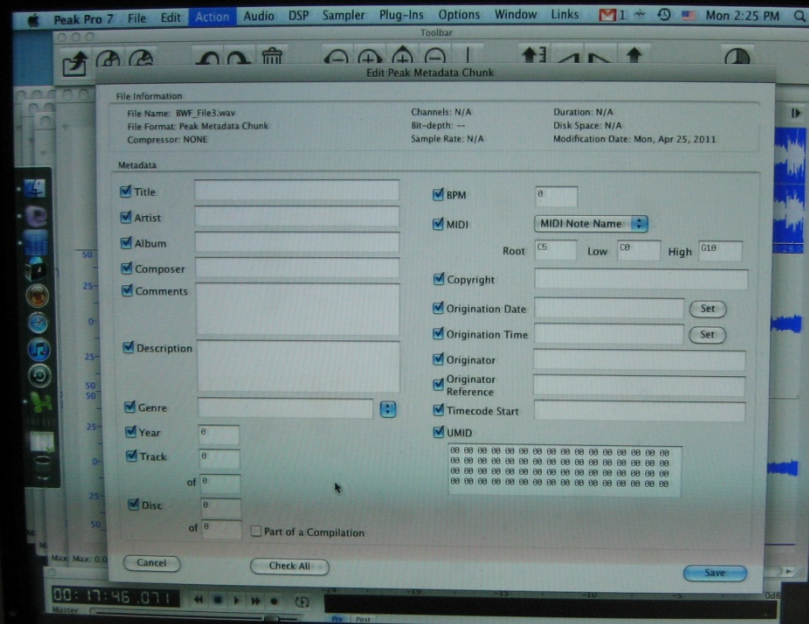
Peak Pro 7 File Edit Action Audio DSP Sampler Plug-Ins Options Window Links Mon 2:25 PM

Toolbar

Edit Peak Metadata Chunk

File Information

File Name: BWF_File3.wav
File Format: Peak Metadata Chunk
Compressor: NONE

Channels: N/A
Bit-depth: --
Sample Rate: N/A

Duration: N/A
Disk Space: N/A
Modification Date: Mon, Apr 25, 2011

Metadata

Title
Artist
Album
Composer
Comments
Description
Genre
Year 0
Track 0
of 0
Disc 0
of 0
Part of a Compilation

BPM 0
MIDI MIDI Note Name
Root C5 Low C0 High G10
Copyright
Origination Date Set
Origination Time Set
Originator
Originator Reference
Timecode Start
UMID
00 00 00 00 00 00 00 00 00 00 00 00 00 00 00 00
00 00 00 00 00 00 00 00 00 00 00 00 00 00 00 00
00 00 00 00 00 00 00 00 00 00 00 00 00 00 00 00
00 00 00 00 00 00 00 00 00 00 00 00 00 00 00 00

Cancel
Check All
Save

00:17:46.071